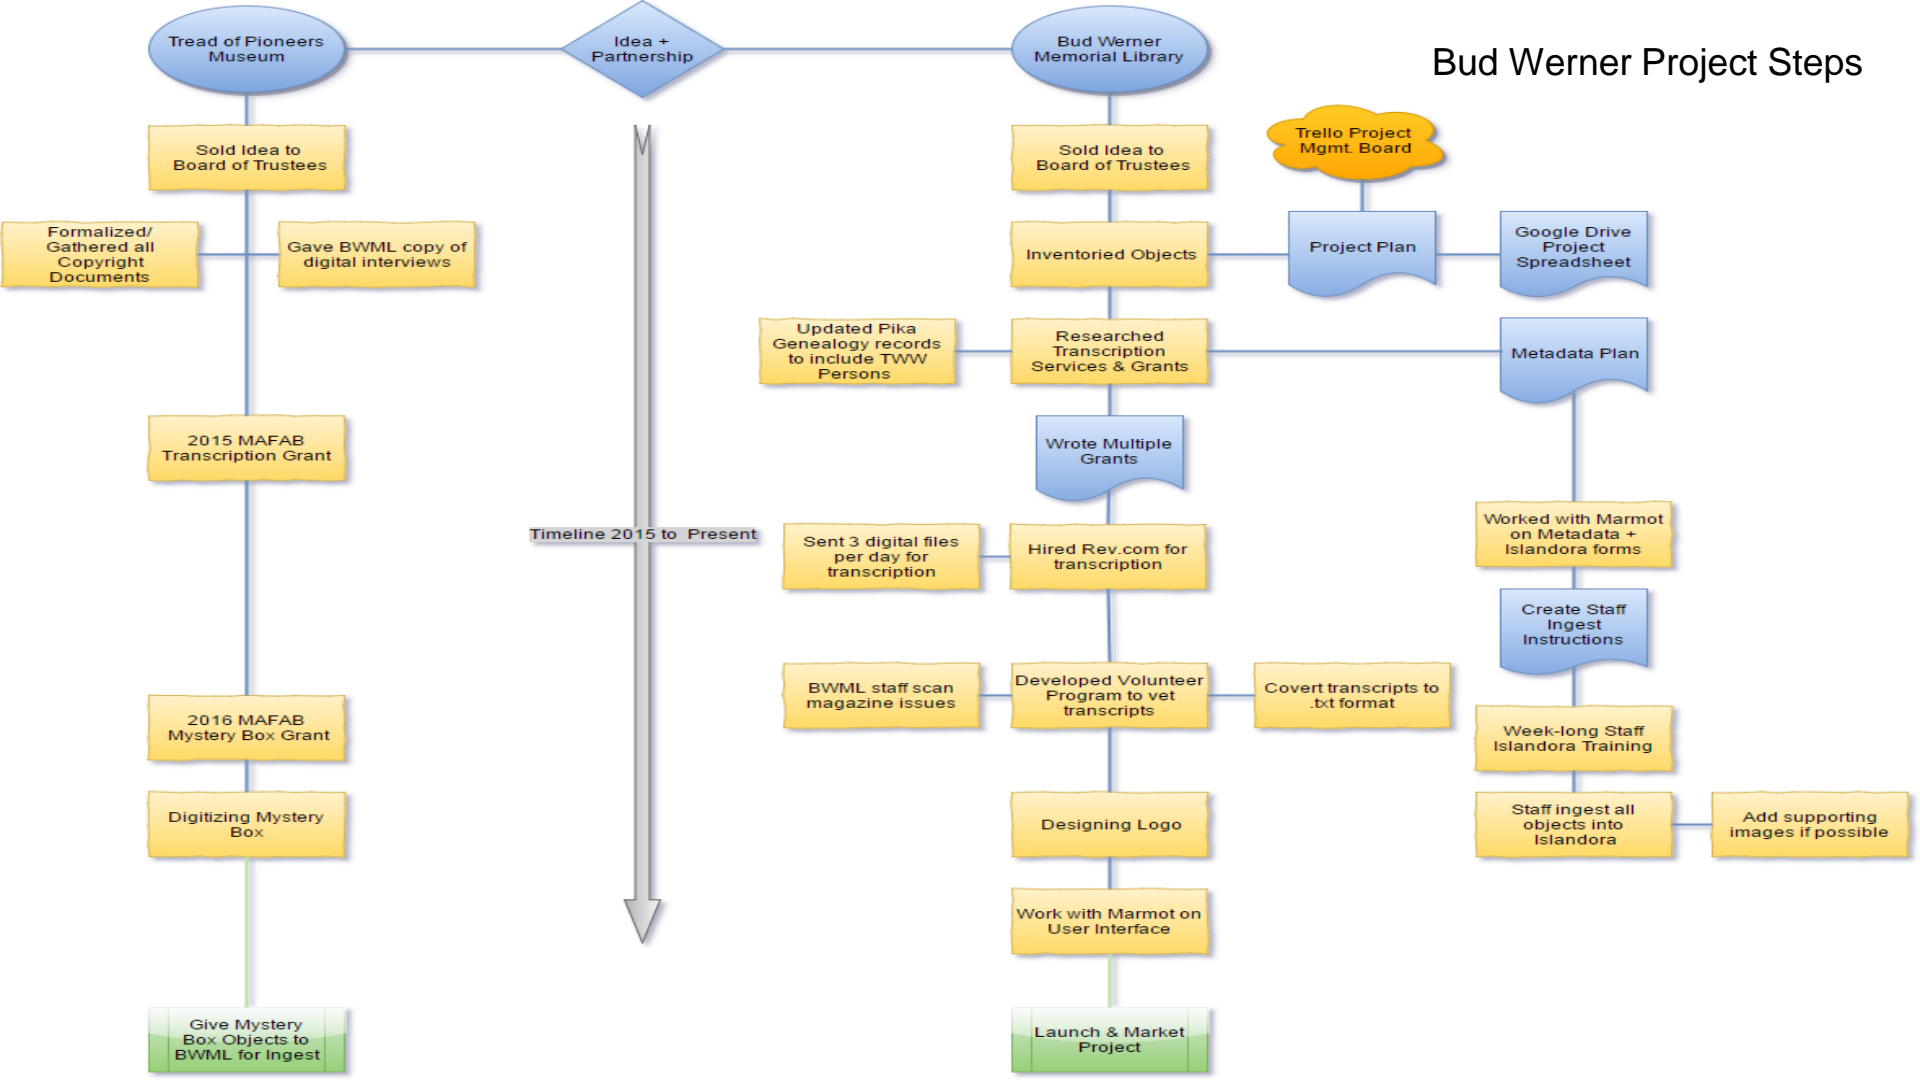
Bud Werner Project Steps

Tread of Pioneers Museum

Idea + Partnership

Bud Werner Memorial Library

Sold Idea to Board of Trustees

Formalized/ Gathered all Copyright Documents

Gave BWML copy of digital interviews

2015 MAFAB Transcription Grant

2016 MAFAB Mystery Box Grant

Digitizing Mystery Box

Give Mystery Box Objects to BWML for Ingest

Timeline 2015 to Present

Sold Idea to Board of Trustees

Trello Project Mgmt. Board

Inventoried Objects

Project Plan

Google Drive Project Spreadsheet

Updated Pika Genealogy records to include TWW Persons

Researched Transcription Services & Grants

Metadata Plan

Wrote Multiple Grants

Sent 3 digital files per day for transcription

Hired Rev.com for transcription

Worked with Marmot on Metadata + Islandora forms

Create Staff Ingest Instructions

BWML staff scan magazine issues

Developed Volunteer Program to vet transcripts

Covert transcripts to .txt format

Week-long Staff Islandora Training

Designing Logo

Staff ingest all objects into Islandora

Add supporting images if possible

Work with Marmot on User Interface

Launch & Market Project